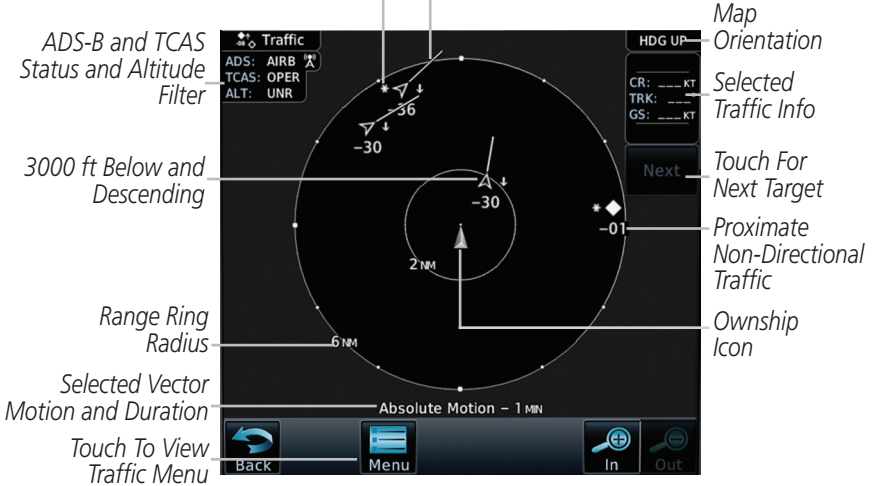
ADS-B and TCAS Status and Altitude Filter

Traffic

ADS: AIRB
TCAS: OPER
ALT: UNR

HDG UP

Map Orientation

CR: ___ KT
TRK: ___
GS: ___ KT

Selected Traffic Info

Next

Touch For Next Target

3000 ft Below and Descending

-36

-30

-30

-01

Proximate Non-Directional Traffic

2 NM

Range Ring Radius

6 NM

Ownship Icon

Selected Vector Motion and Duration

Absolute Motion – 1 MIN

Touch To View Traffic Menu

Back

Menu

In

Out